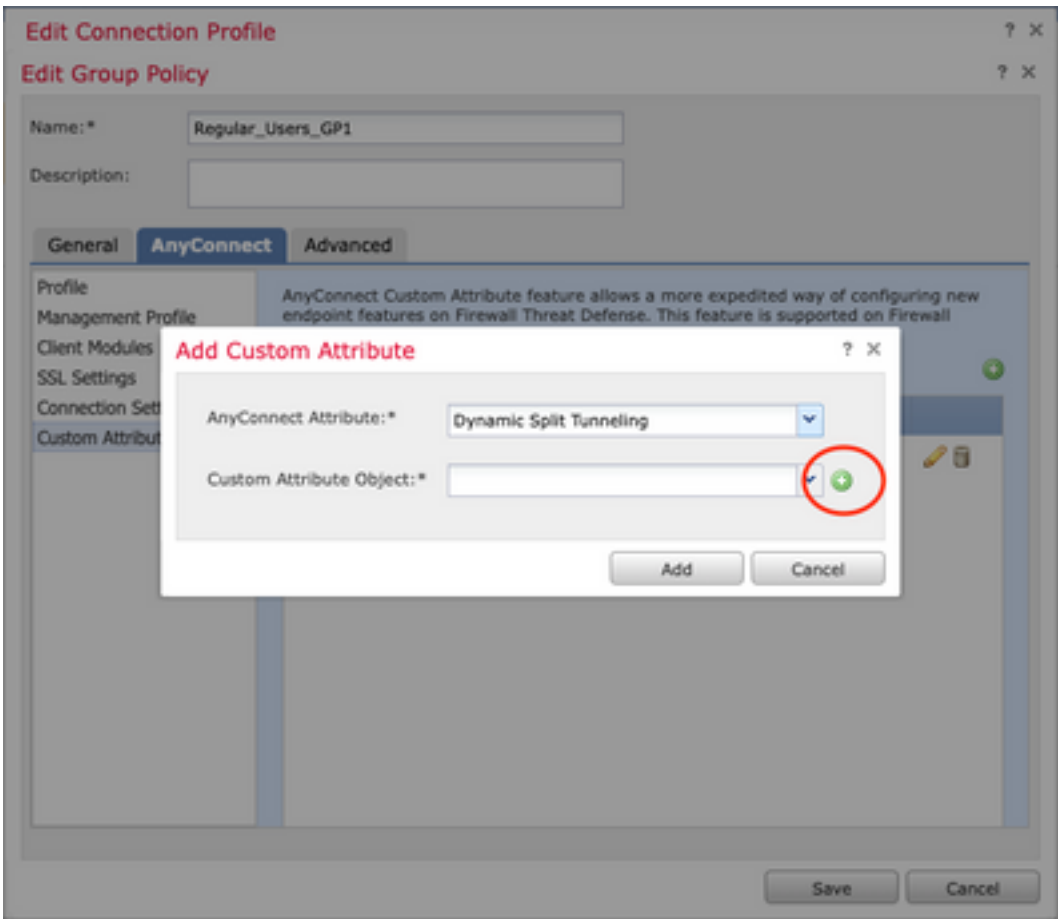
Edit Connection Profile ? ×

Edit Group Policy ? ×

Name:* Regular_Users_GP1

Description:

General AnyConnect Advanced

Profile
Management Profile
Client Modules
SSL Settings
Connection Sett
Custom Attribut

AnyConnect Custom Attribute feature allows a more expedited way of configuring new endpoint features on Firewall Threat Defense. This feature is supported on Firewall

Add Custom Attribute ? ×

AnyConnect Attribute:* Dynamic Split Tunneling

Custom Attribute Object:*

Add Cancel

Save Cancel